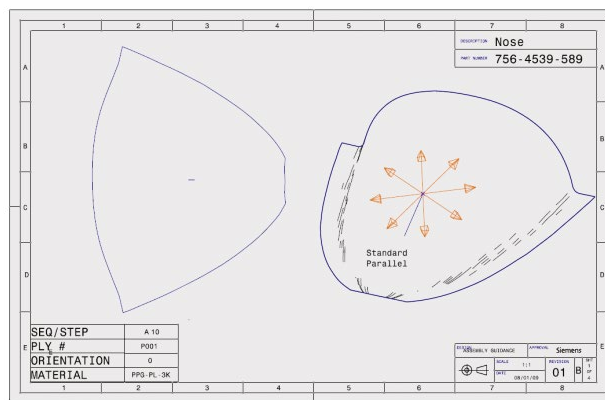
1 2 3 4 5 6 7 8

A B C D E

DESCRIPTION Nose
PART NUMBER 756-4539-589

Standard Parallel

| SEQ/STEP | A 10 |
|---|---|
| PLY # | P001 |
| ORIENTATION | 0 |
| MATERIAL | PPG-PL-3K |

DESIGN ASSEMBLY GUIDANCE
APPROVAL Siemens
SCALE 1:1
DATE 08/07/09
REVISION 01
B
SHT 1 OF 4

1 2 3 4 5 6 7 8